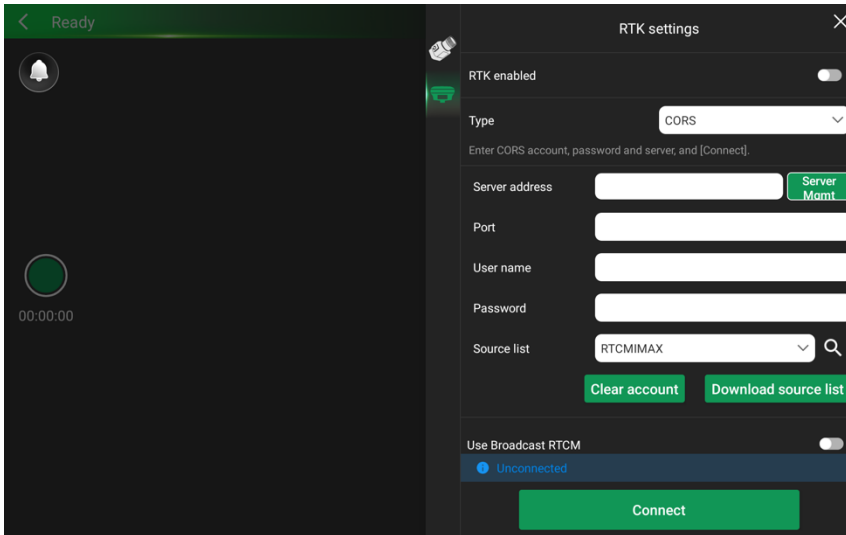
Ready

00:00:00

RTK settings

RTK enabled

Type CORS

Enter CORS account, password and server, and [Connect].

Server address Server Mgmt

Port

User name

Password

Source list RTCMIMAX

Clear account Download source list

Use Broadcast RTCM

Unconnected

Connect